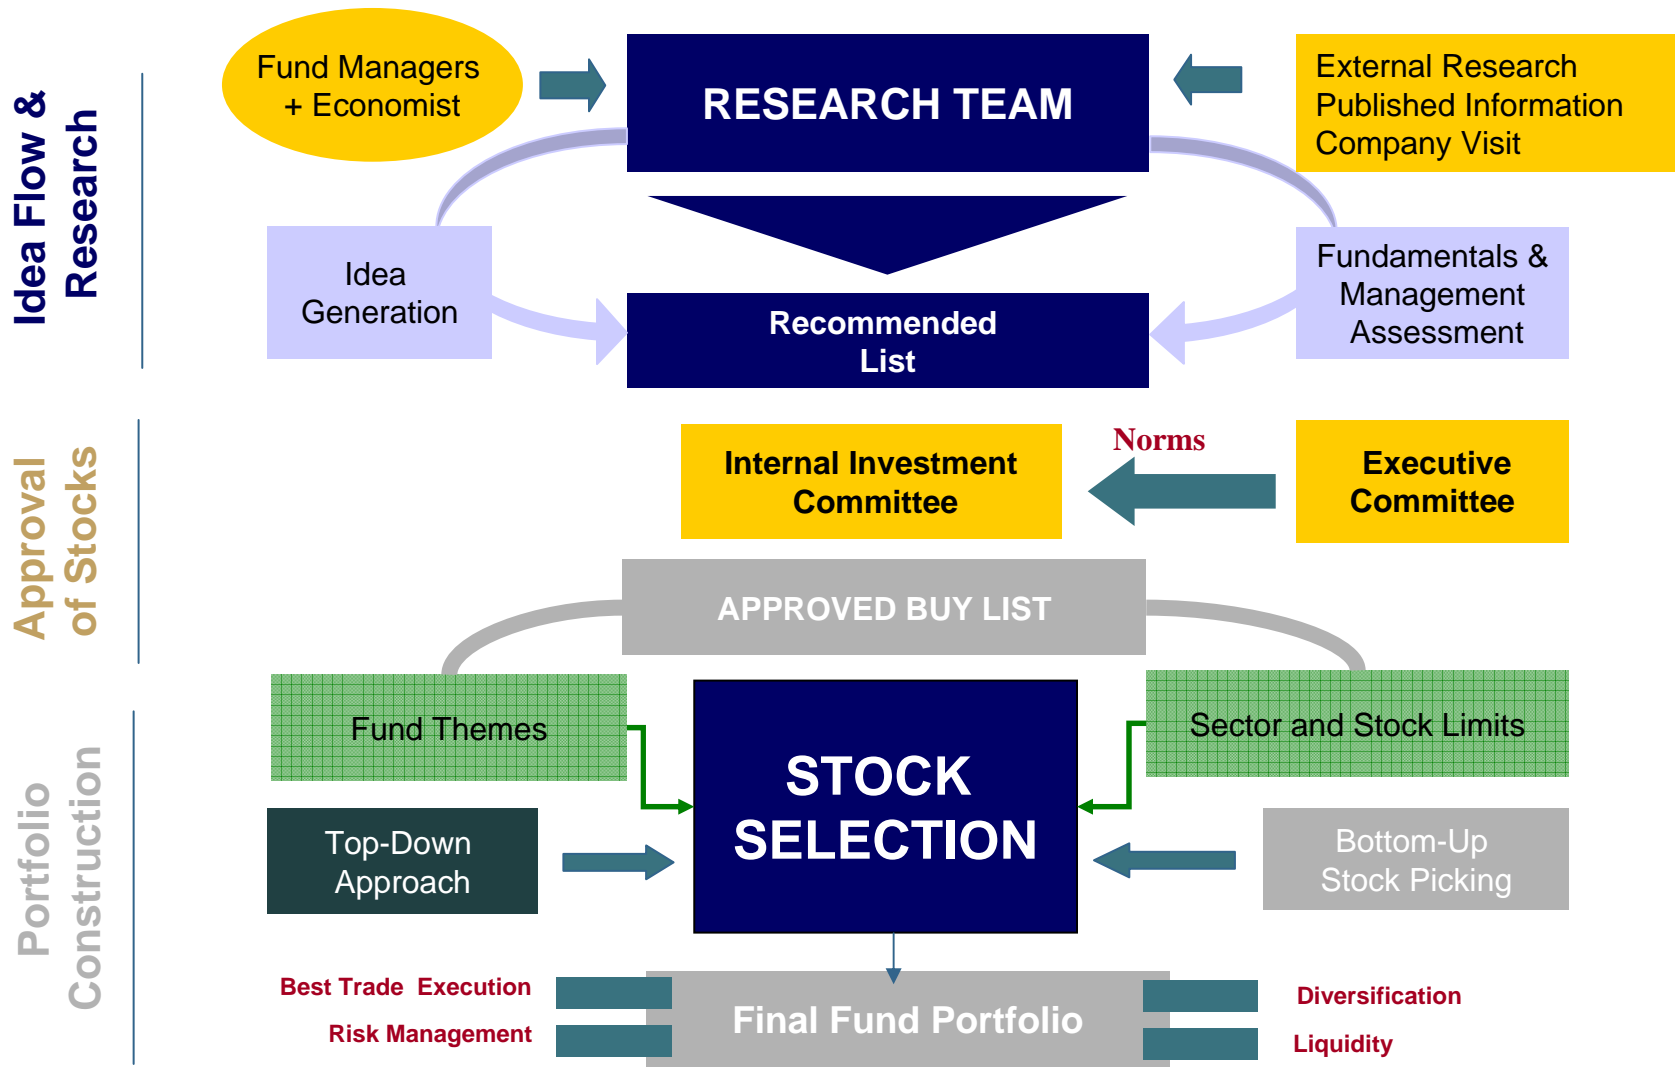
Idea Flow & Research

Fund Managers + Economist

RESEARCH TEAM

External Research
Published Information
Company Visit

Idea Generation

Recommended List

Fundamentals & Management Assessment

Approval of Stocks

Norms

Internal Investment Committee

Executive Committee

APPROVED BUY LIST

Portfolio Construction

Fund Themes

STOCK SELECTION

Sector and Stock Limits

Top-Down Approach

Bottom-Up Stock Picking

Best Trade Execution

Risk Management

Final Fund Portfolio

Diversification

Liquidity